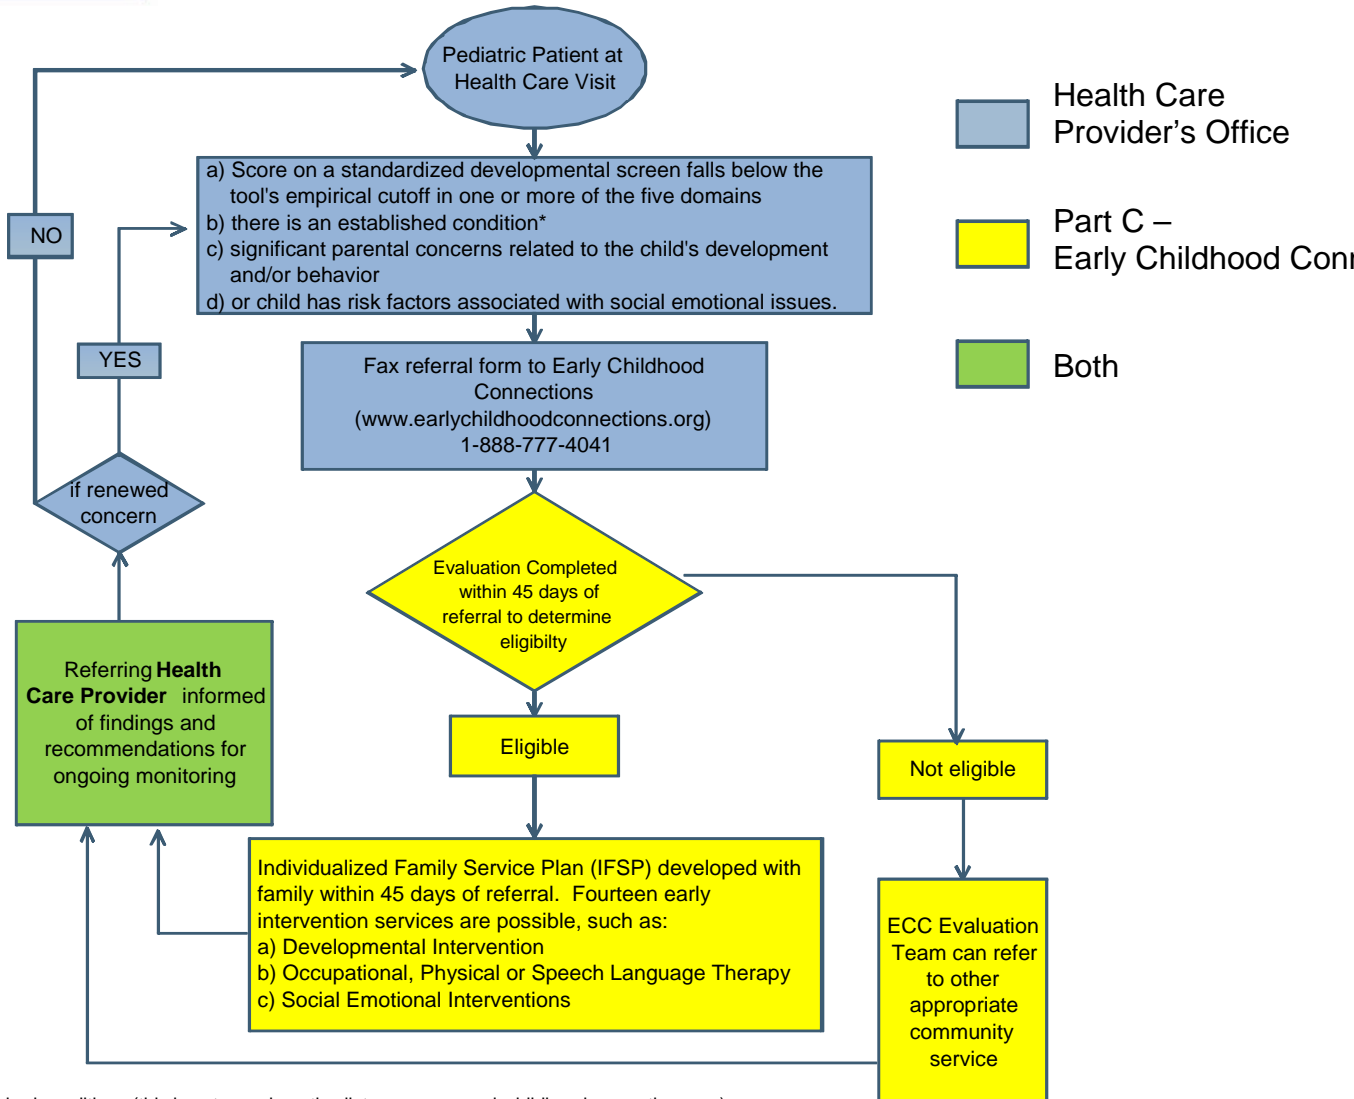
Pediatric Patient at Health Care Visit

a) Score on a standardized developmental screen falls below the tool's empirical cutoff in one or more of the five domains
b) there is an established condition*
c) significant parental concerns related to the child's development and/or behavior
d) or child has risk factors associated with social emotional issues.

Fax referral form to Early Childhood Connections (www.earlychildhoodconnections.org) 1-888-777-4041

Evaluation Completed within 45 days of referral to determine eligibilty

Eligible

Not eligible

Individualized Family Service Plan (IFSP) developed with family within 45 days of referral. Fourteen early intervention services are possible, such as:
a) Developmental Intervention
b) Occupational, Physical or Speech Language Therapy
c) Social Emotional Interventions

ECC Evaluation Team can refer to other appropriate community service

Referring **Health Care Provider** informed of findings and recommendations for ongoing monitoring

if renewed concern

YES

NO

Health Care Provider's Office

Part C – Early Childhood Conn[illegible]

Both

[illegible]